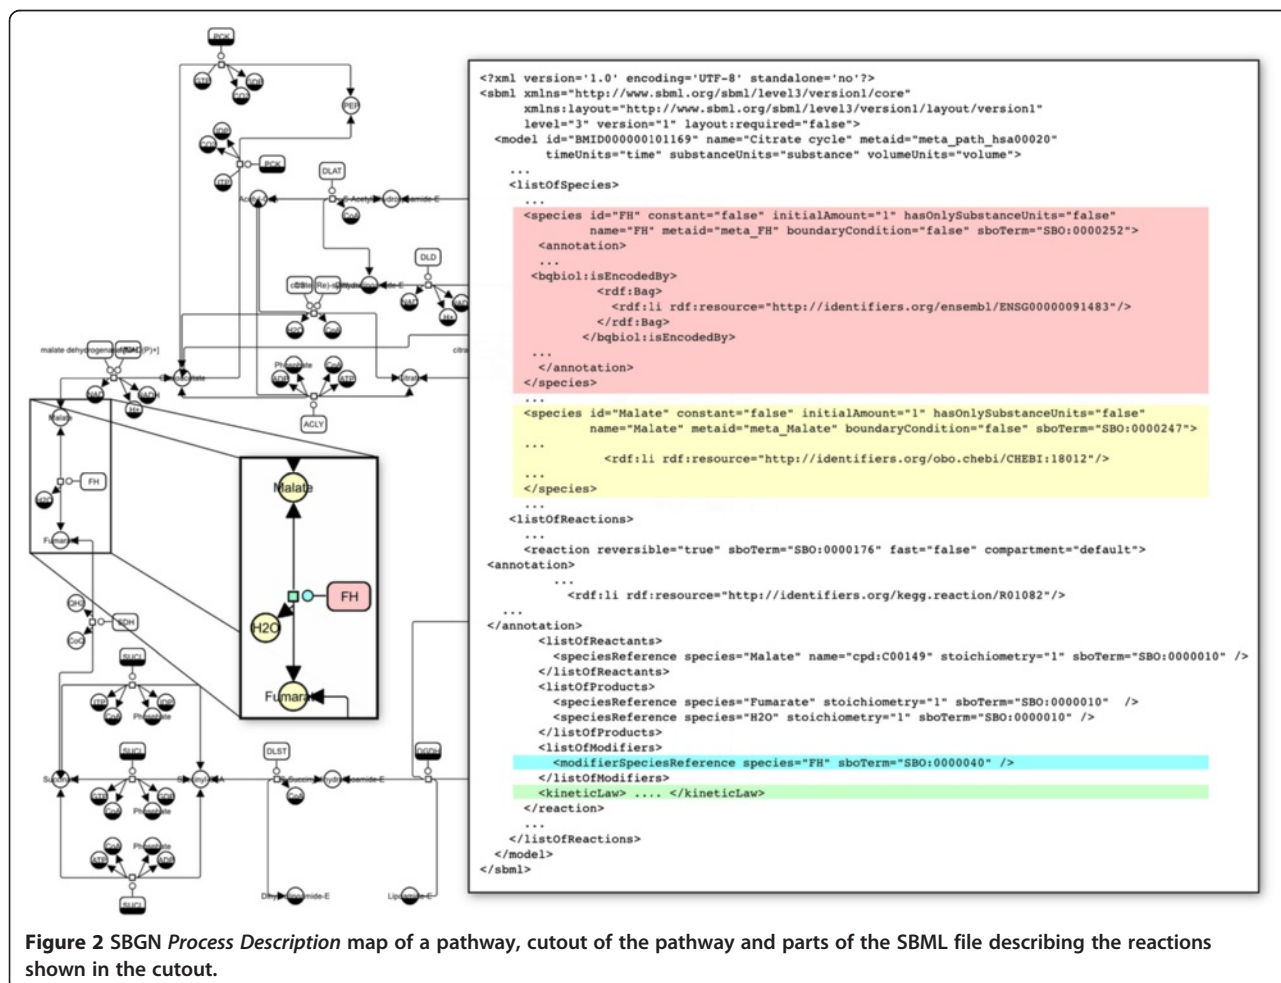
PCK

PEP

PCK

DLAT

DLD

malate dehydrogenase

citra

ACLY

Malate

FH

Fumara

Malate

FH

H2O

Fumara

SDH

SUCL

SUCL

SUCL

DLST

OGDH

<?xml version='1.0' encoding='UTF-8' standalone='no'?>
<sbml xmlns="http://www.sbml.org/sbml/level3/version1/core"
      xmlns:layout="http://www.sbml.org/sbml/level3/version1/layout/version1"
      level="3" version="1" layout:required="false">
  <model id="BMID000000101169" name="Citrate cycle" metaid="meta_path_hsa00020"
        timeUnits="time" substanceUnits="substance" volumeUnits="volume">
    ...
    <listOfSpecies>
      ...
      <species id="FH" constant="false" initialAmount="1" hasOnlySubstanceUnits="false"
              name="FH" metaid="meta_FH" boundaryCondition="false" sboTerm="SBO:0000252">
        <annotation>
        ...
       <bqbiol:isEncodedBy>
              <rdf:Bag>
                <rdf:li rdf:resource="http://identifiers.org/ensembl/ENSG00000091483"/>
              </rdf:Bag>
            </bqbiol:isEncodedBy>
       ...
        </annotation>
      </species>
      ...
      <species id="Malate" constant="false" initialAmount="1" hasOnlySubstanceUnits="false"
              name="Malate" metaid="meta_Malate" boundaryCondition="false" sboTerm="SBO:0000247">
      ...
                <rdf:li rdf:resource="http://identifiers.org/obo.chebi/CHEBI:18012"/>
      ...
      </species>
      ...
    <listOfReactions>
      ...
      <reaction reversible="true" sboTerm="SBO:0000176" fast="false" compartment="default">
 <annotation>
          ...
            <rdf:li rdf:resource="http://identifiers.org/kegg.reaction/R01082"/>
   ...
</annotation>
        <listOfReactants>
          <speciesReference species="Malate" name="cpd:C00149" stoichiometry="1" sboTerm="SBO:0000010" />
        </listOfReactants>
        <listOfProducts>
          <speciesReference species="Fumarate" stoichiometry="1" sboTerm="SBO:0000010"  />
          <speciesReference species="H2O" stoichiometry="1" sboTerm="SBO:0000010" />
        </listOfProducts>
        <listOfModifiers>
          <modifierSpeciesReference species="FH" sboTerm="SBO:0000040" />
        </listOfModifiers>
        <kineticLaw> .... </kineticLaw>
      </reaction>
      ...
    </listOfReactions>
  </model>
</sbml>

Figure 2 SBGN Process Description map of a pathway, cutout of the pathway and parts of the SBML file describing the reactions shown in the cutout.